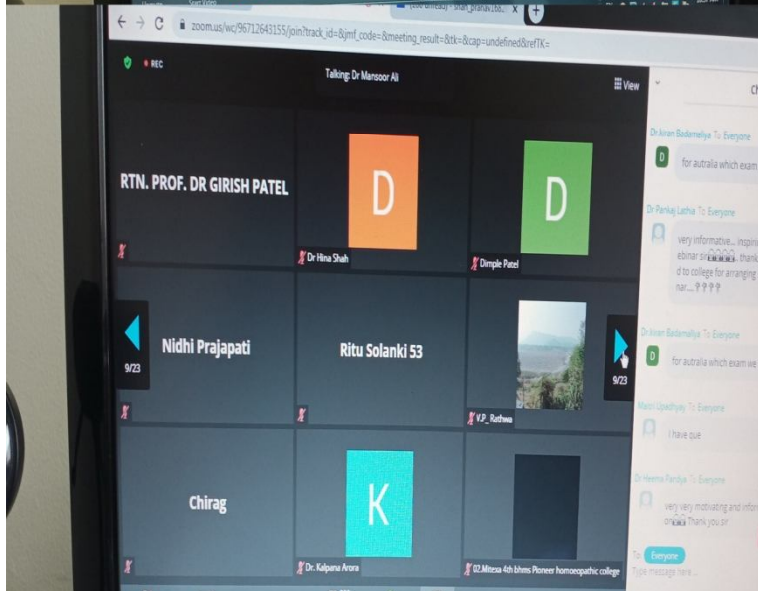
zoom.us/wc/96712643155/join?track_id=&jmf_code=&meeting_result=&tk=&cap=undefined&refTK=

REC

Talking: Dr Mansoor Ali

View

RTN. PROF. DR GIRISH PATEL

D

Dr Hina Shah

D

Dimple Patel

9/23

Nidhi Prajapati

Ritu Solanki 53

V.P_Rathwa

9/23

Chirag

K

Dr. Kalpana Arora

02.Mitesa 4th bhms Pioneer homoeopathic college

Dr.Kiran Badamaliya To Everyone

D

for autralia which exam

Dr Pankaj Lathia To Everyone

very informative... inspiri ebinar sir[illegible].. thank d to college for arranging nar....????

Dr.Kiran Badamaliya To Everyone

D

for autralia which exam we

Maitri Upadhyay To Everyone

I have que

Dr Heena Pandya To Everyone

very very motivating and infor on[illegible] Thank you sir

To: Everyone

Type message here...